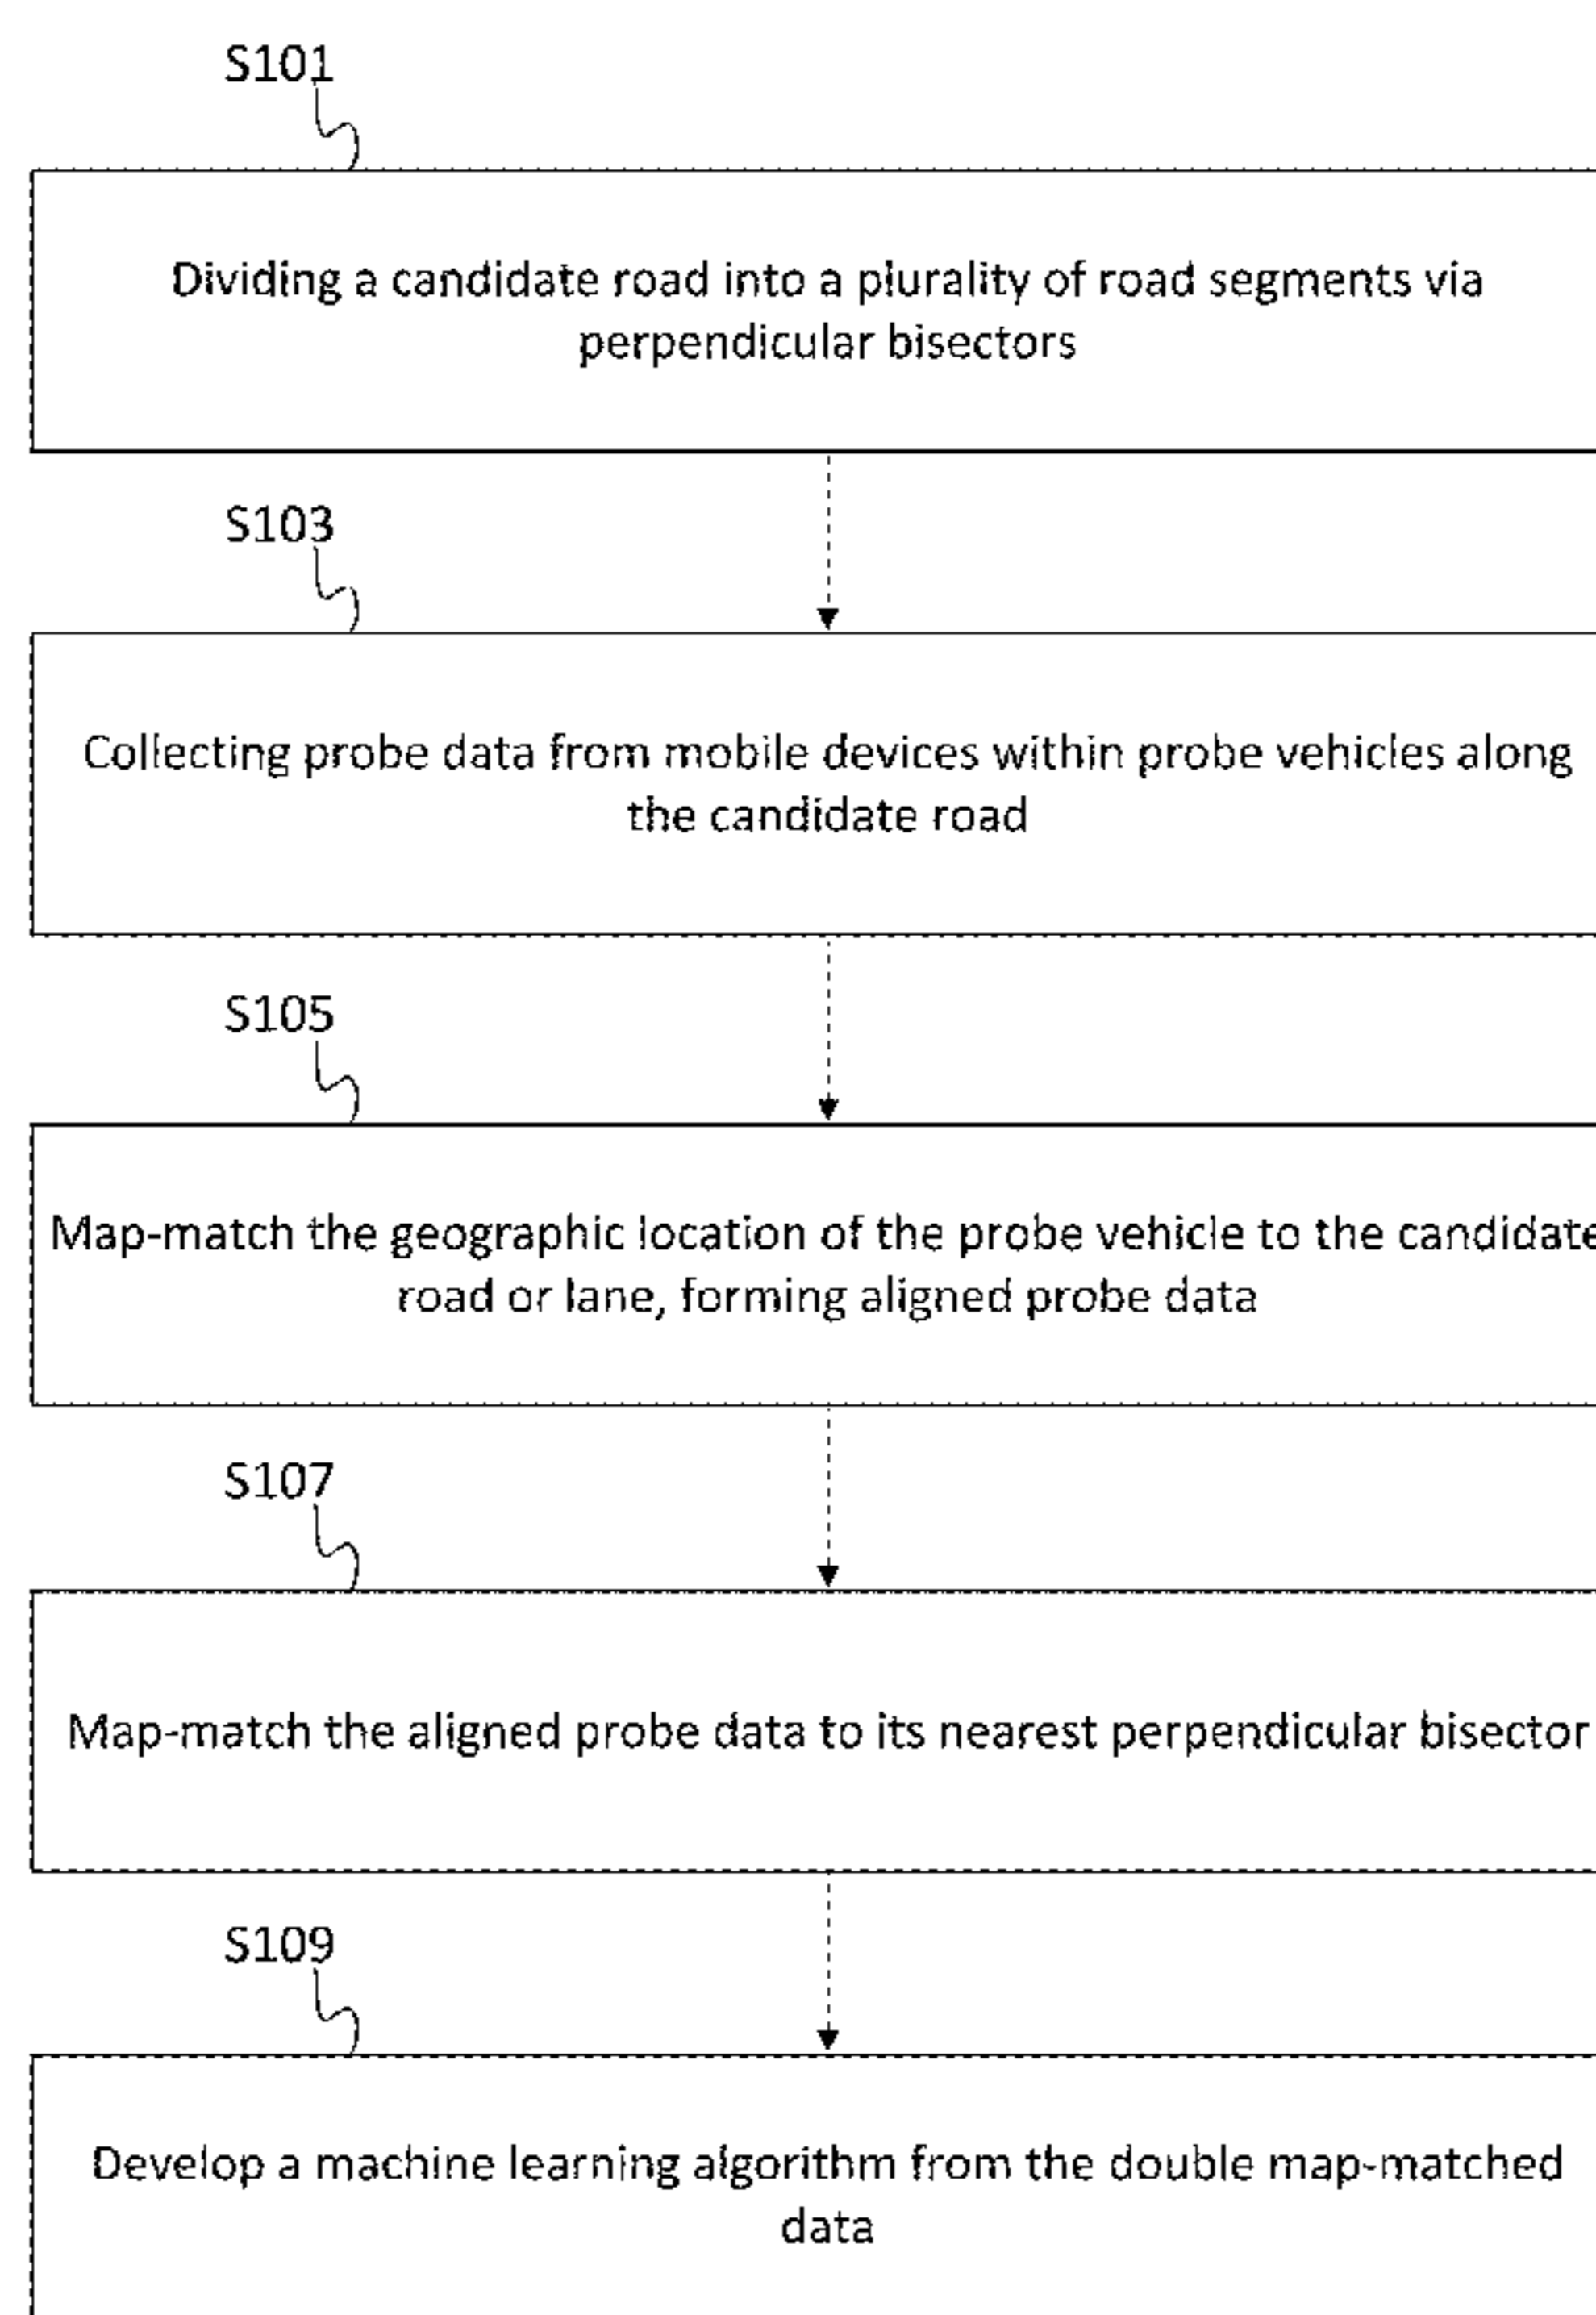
S101

Dividing a candidate road into a plurality of road segments via perpendicular bisectors

S103

Collecting probe data from mobile devices within probe vehicles along the candidate road

S105

Map-match the geographic location of the probe vehicle to the candidate road or lane, forming aligned probe data

S107

Map-match the aligned probe data to its nearest perpendicular bisector

S109

Develop a machine learning algorithm from the double map-matched data